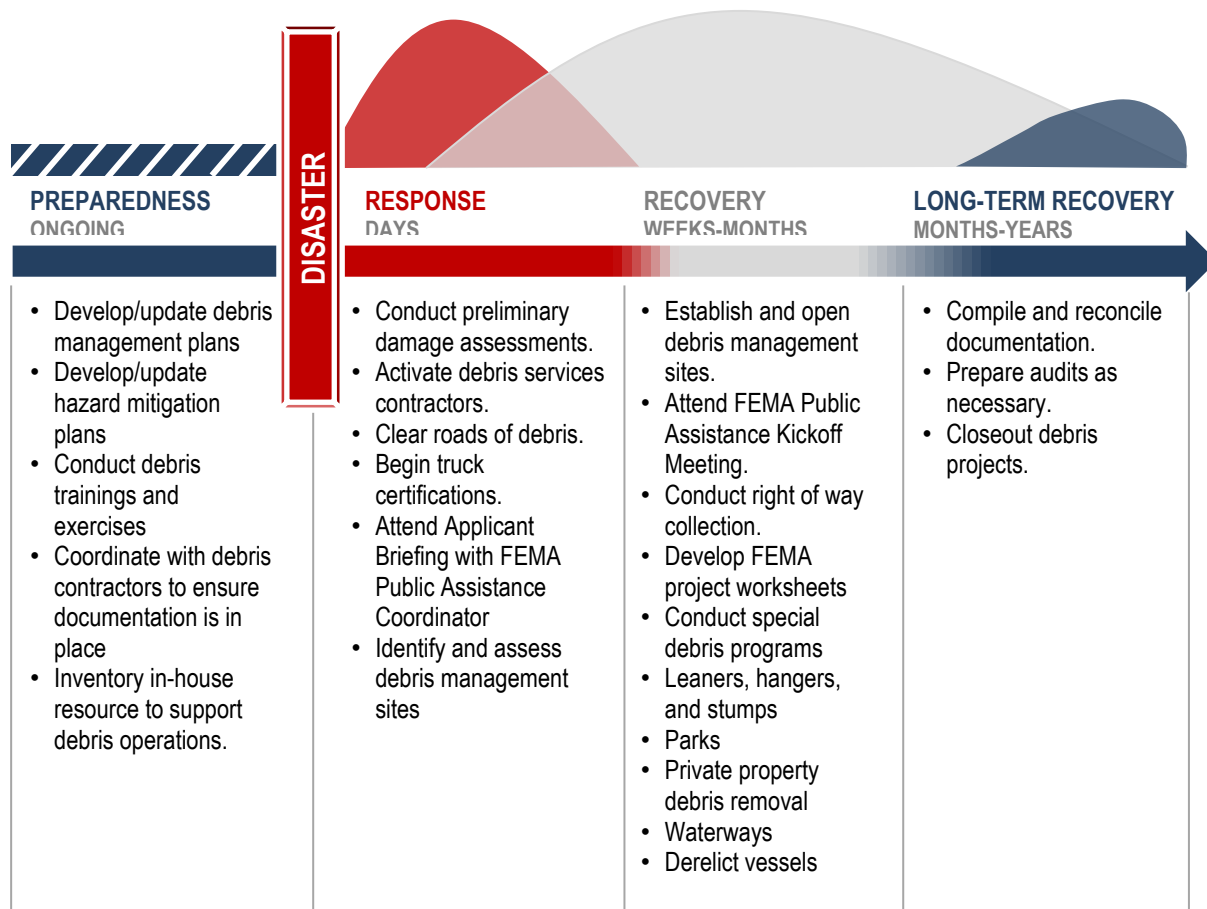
PREPAREDNESS
ONGOING

DISASTER

RESPONSE
DAYS

RECOVERY
WEEKS-MONTHS

LONG-TERM RECOVERY
MONTHS-YEARS

- Develop/update debris management plans
- Develop/update hazard mitigation plans
- Conduct debris trainings and exercises
- Coordinate with debris contractors to ensure documentation is in place
- Inventory in-house resource to support debris operations.

- Conduct preliminary damage assessments.
- Activate debris services contractors.
- Clear roads of debris.
- Begin truck certifications.
- Attend Applicant Briefing with FEMA Public Assistance Coordinator
- Identify and assess debris management sites

- Establish and open debris management sites.
- Attend FEMA Public Assistance Kickoff Meeting.
- Conduct right of way collection.
- Develop FEMA project worksheets
- Conduct special debris programs
- Leaners, hangers, and stumps
- Parks
- Private property debris removal
- Waterways
- Derelict vessels

- Compile and reconcile documentation.
- Prepare audits as necessary.
- Closeout debris projects.